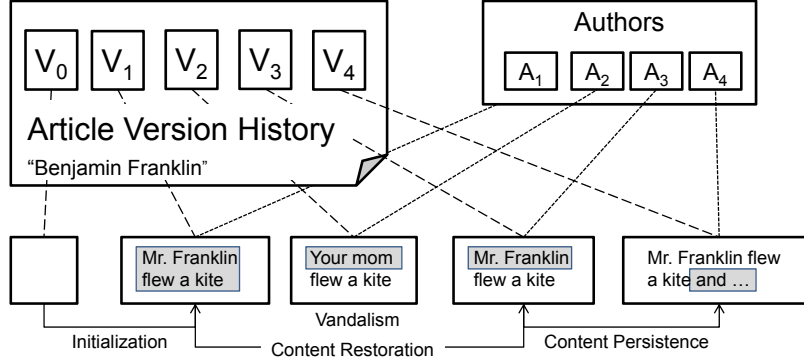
$V_0$ $V_1$ $V_2$ $V_3$ $V_4$

Article Version History

"Benjamin Franklin"

Authors

$A_1$ $A_2$ $A_3$ $A_4$

Mr. Franklin flew a kite

Your mom flew a kite

Mr. Franklin flew a kite

Mr. Franklin flew a kite and …

Initialization

Vandalism

Content Restoration

Content Persistence